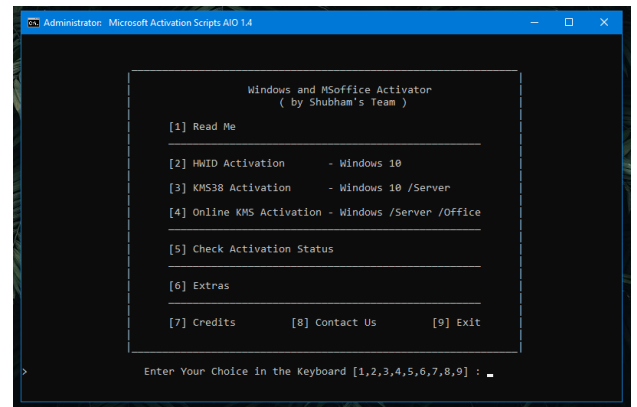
Administrator: Microsoft Activation Scripts AIO 1.4

Windows and MSoffice Activator
( by Shubham's Team )

[1] Read Me

[2] HWID Activation - Windows 10

[3] KMS38 Activation - Windows 10 /Server

[4] Online KMS Activation - Windows /Server /Office

[5] Check Activation Status

[6] Extras

[7] Credits [8] Contact Us [9] Exit

Enter Your Choice in the Keyboard [1,2,3,4,5,6,7,8,9] :